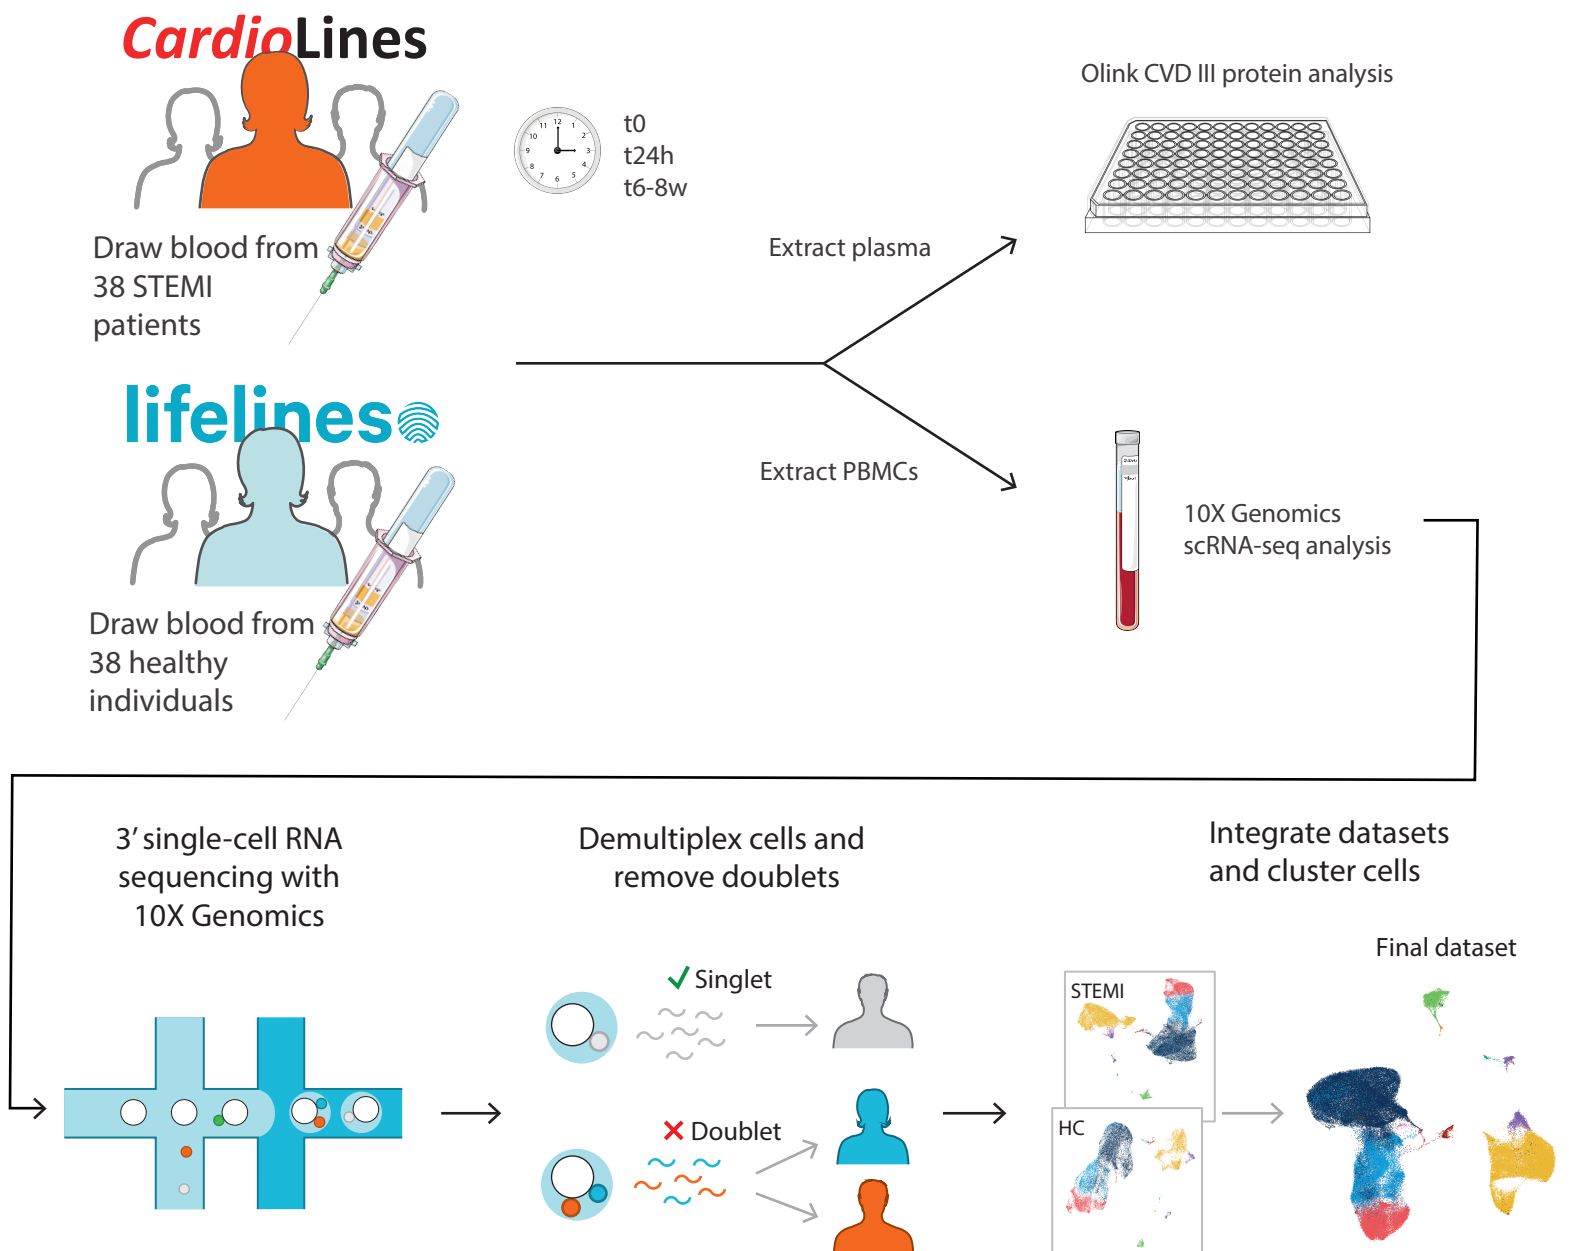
CardioLines

Draw blood from 38 STEMI patients

t0
t24h
t6-8w

Olink CVD III protein analysis

Extract plasma

lifelines

Draw blood from 38 healthy individuals

Extract PBMCs

10X Genomics scRNA-seq analysis

3' single-cell RNA sequencing with 10X Genomics

Demultiplex cells and remove doublets

Integrate datasets and cluster cells

Final dataset

Singlet

Doublet

STEMI

HC